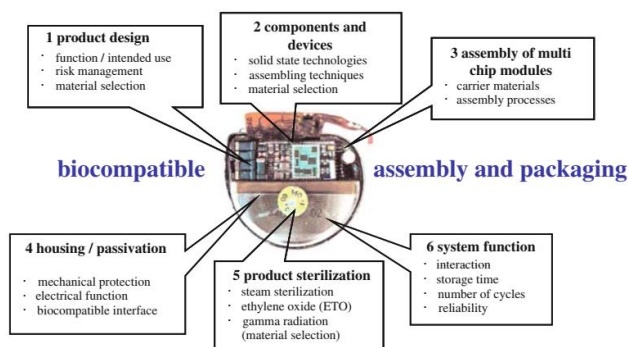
1 product design
· function / intended use
· risk management
· material selection

2 components and devices
· solid state technologies
· assembling techniques
· material selection

3 assembly of multi chip modules
· carrier materials
· assembly processes

biocompatible

assembly and packaging

4 housing / passivation
· mechanical protection
· electrical function
· biocompatible interface

5 product sterilization
· steam sterilization
· ethylene oxide (ETO)
· gamma radiation (material selection)

6 system function
· interaction
· storage time
· number of cycles
· reliability